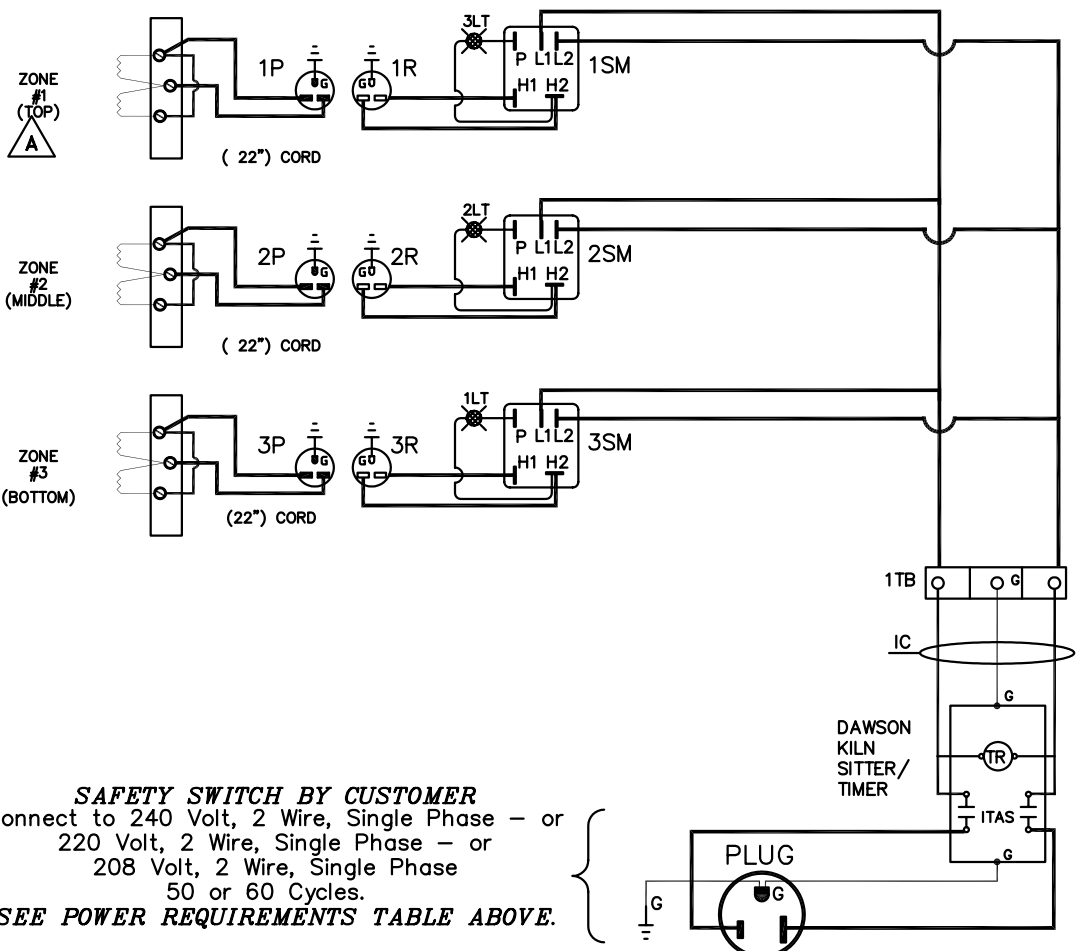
ZONE #1 (TOP)

A

1P

G

G

1R

3LT

P L1 L2

1SM

H1 H2

( 22") CORD

ZONE #2 (MIDDLE)

2P

G

G

2R

2LT

P L1 L2

2SM

H1 H2

( 22") CORD

ZONE #3 (BOTTOM)

3P

G

G

3R

1LT

P L1 L2

3SM

H1 H2

(22") CORD

1TB

G

IC

G

DAWSON KILN SITTER/ TIMER

TR

ITAS

G

SAFETY SWITCH BY CUSTOMER
onnect to 240 Volt, 2 Wire, Single Phase – or
220 Volt, 2 Wire, Single Phase – or
208 Volt, 2 Wire, Single Phase
50 or 60 Cycles.
SEE POWER REQUIREMENTS TABLE ABOVE.

PLUG

G

G